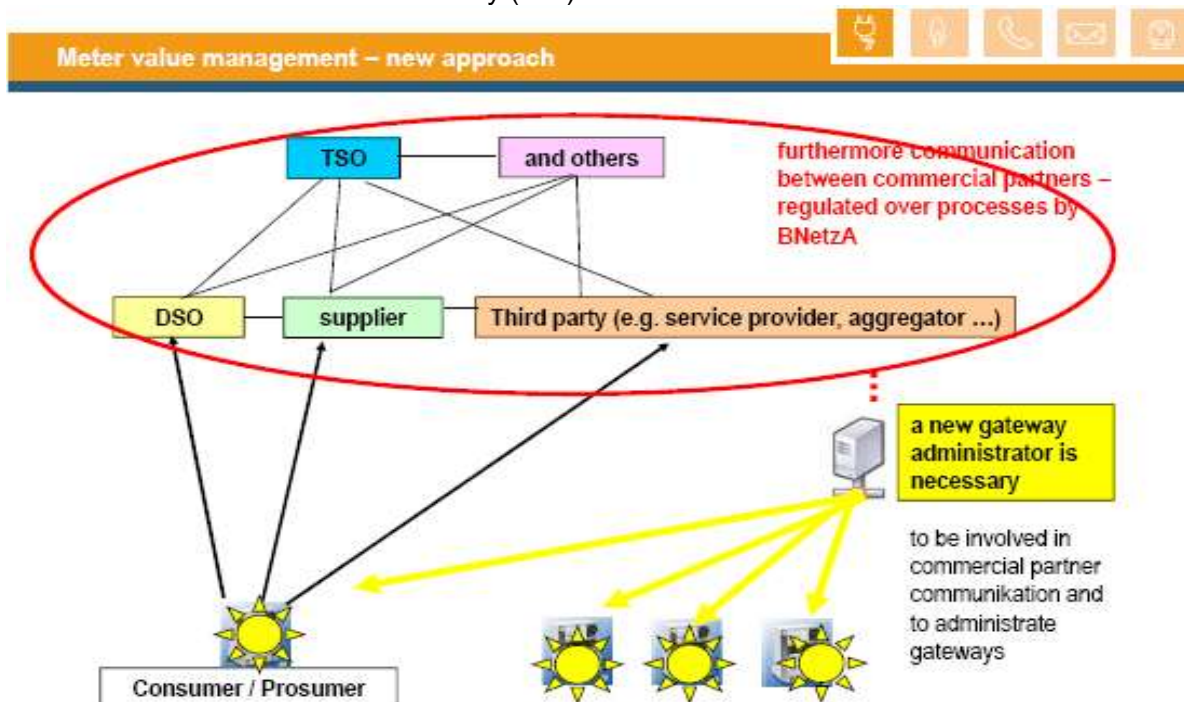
Meter value management – new approach

TSO

and others

furthermore communication between commercial partners – regulated over processes by BNetzA

DSO

supplier

Third party (e.g. service provider, aggregator …)

a new gateway administrator is necessary

to be involved in commercial partner communikation and to administrate gateways

Consumer / Prosumer